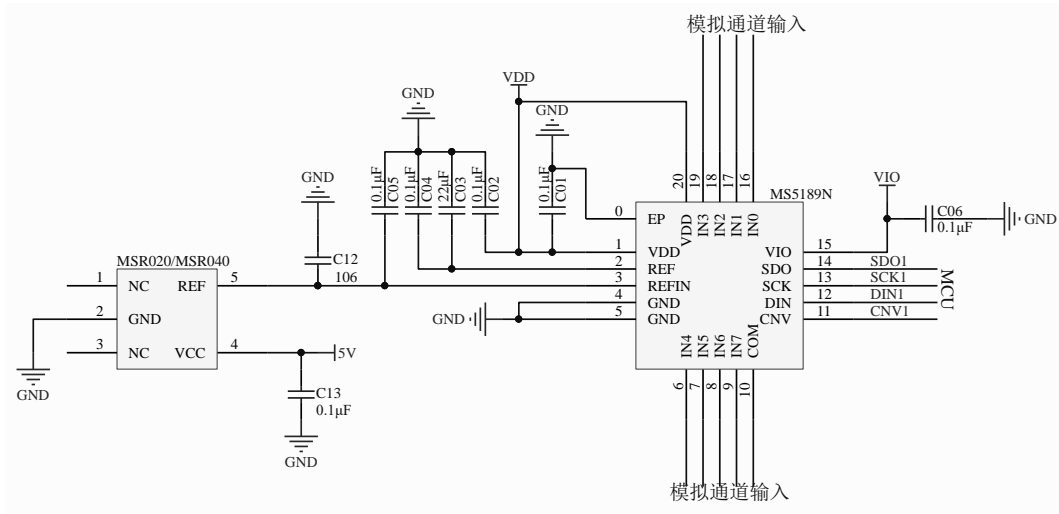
模拟通道输入

VDD

GND

GND

GND

GND

0.1µF C05
0.1µF C04
22µF C03
0.1µF C02
0.1µF C01

C12
106

MSR020/MSR040

1 NC
2 GND
3 NC
REF 5
VCC 4

5V

C13
0.1µF

GND

GND

MS5189N

20 VDD
19 IN3
18 IN2
17 IN1
16 IN0

0 EP
1 VDD
2 REF
3 REFIN
4 GND
5 GND

GND

VIO

C06
0.1µF
GND

VIO 15
SDO 14
SCK 13
DIN 12
CNV 11

SDO1
SCK1
DIN1
CNV1

MCU

IN4 6
IN5 7
IN6 8
IN7 9
COM 10

模拟通道输入